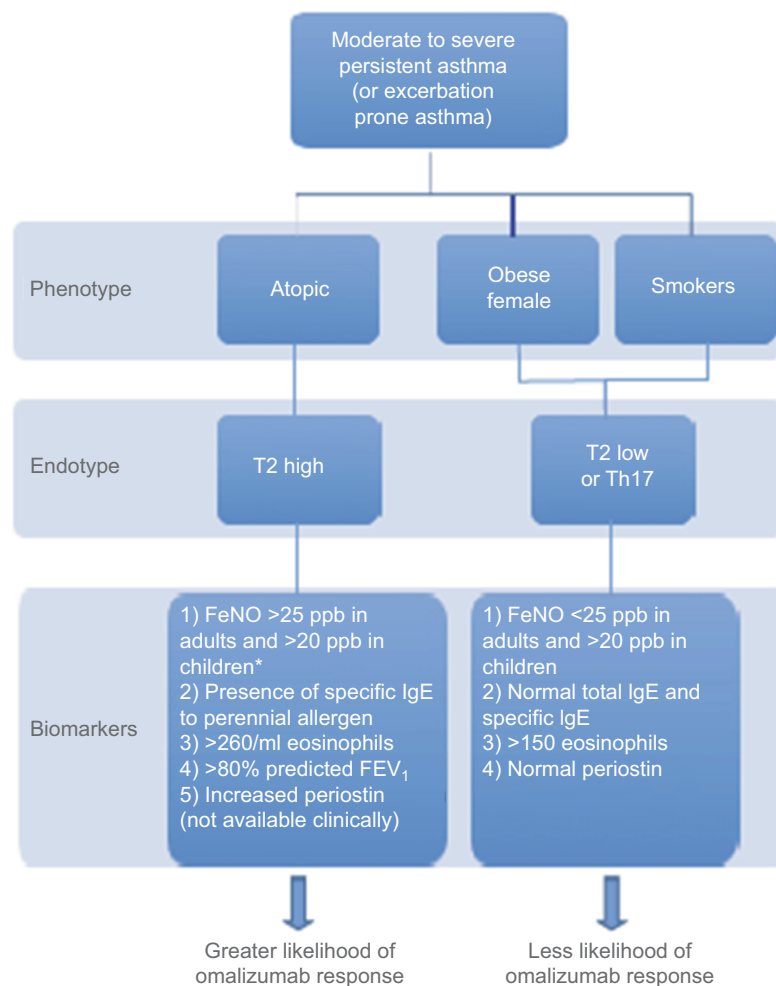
Moderate to severe persistent asthma (or excerbation prone asthma)

Phenotype

Atopic

Obese female

Smokers

Endotype

T2 high

T2 low or Th17

Biomarkers

1) FeNO >25 ppb in adults and >20 ppb in children*
2) Presence of specific IgE to perennial allergen
3) >260/ml eosinophils
4) >80% predicted FEV$_1$
5) Increased periostin (not available clinically)

1) FeNO <25 ppb in adults and >20 ppb in children
2) Normal total IgE and specific IgE
3) >150 eosinophils
4) Normal periostin

Greater likelihood of omalizumab response

Less likelihood of omalizumab response